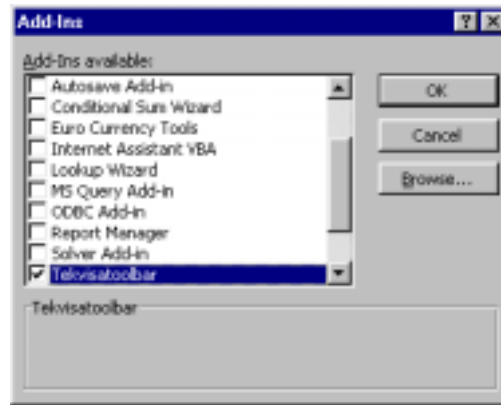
Add-Ins

?

Add-Ins available:

Autosave Add-in
Conditional Sum Wizard
Euro Currency Tools
Internet Assistant VBA
Lookup Wizard
MS Query Add-in
ODBC Add-in
Report Manager
Solver Add-in
Tekvisatoolbar

OK

Cancel

Browse...

Tekvisatoolbar